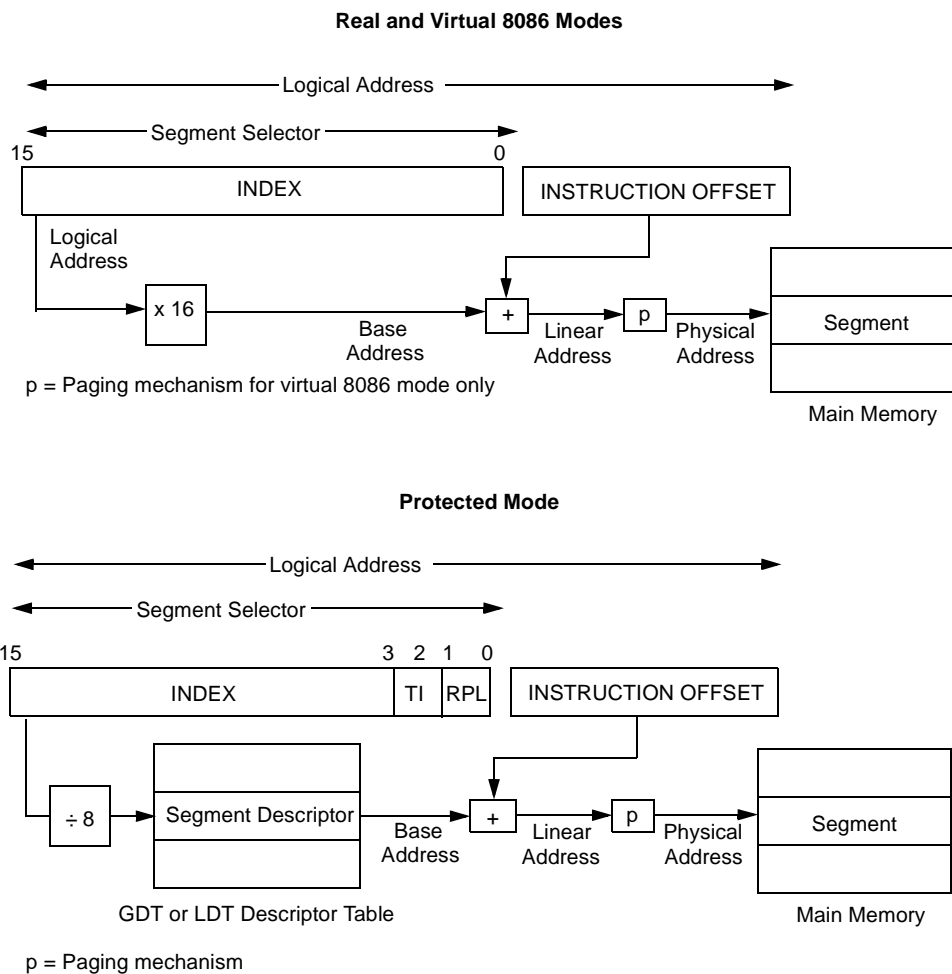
Real and Virtual 8086 Modes

Logical Address

Segment Selector

15

0

INDEX

INSTRUCTION OFFSET

Logical Address

x 16

Base Address

+

Linear Address

p

Physical Address

Segment

Main Memory

p = Paging mechanism for virtual 8086 mode only

Protected Mode

Logical Address

Segment Selector

15

3 2 1 0

INDEX

TI

RPL

INSTRUCTION OFFSET

÷ 8

Segment Descriptor

Base Address

+

Linear Address

p

Physical Address

Segment

GDT or LDT Descriptor Table

Main Memory

p = Paging mechanism